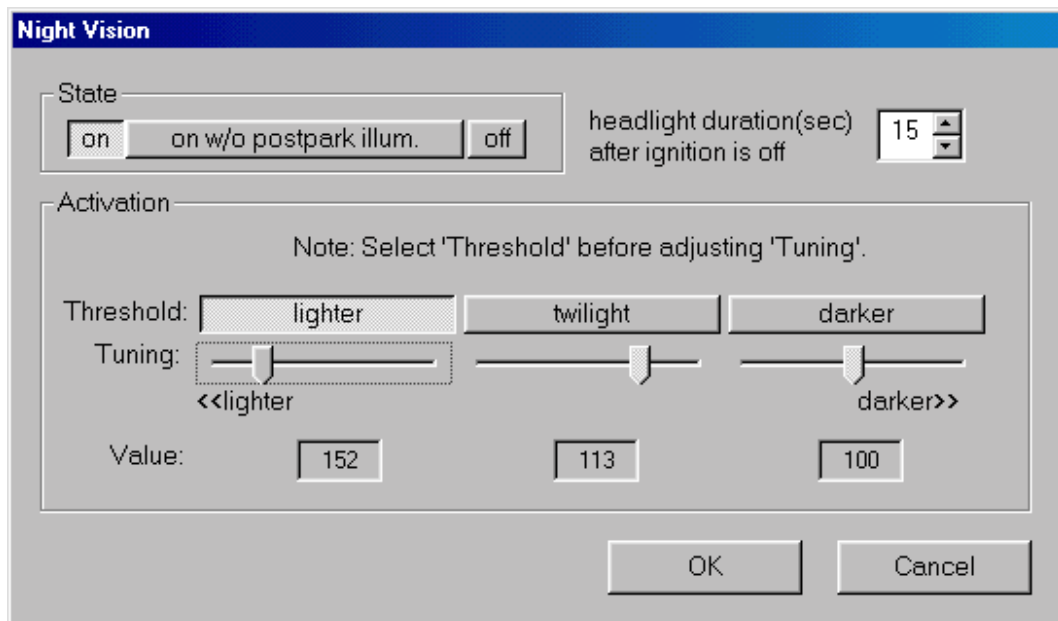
Night Vision

State

on | on w/o postpark illum. | off

headlight duration(sec) after ignition is off 15

Activation

Note: Select 'Threshold' before adjusting 'Tuning'.

Threshold: lighter | twilight | darker

Tuning:

<<lighter

darker>>

Value: 152 | 113 | 100

OK

Cancel